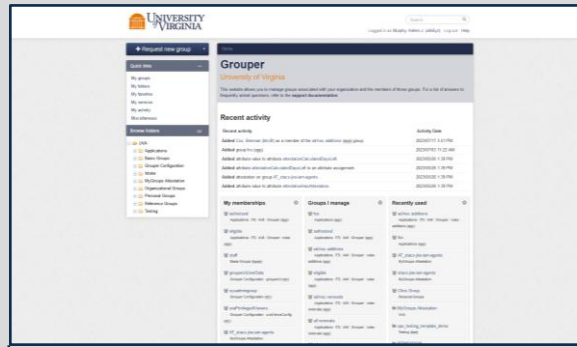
UNIVERSITY VIRGINIA

Search

Logged in as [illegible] Logout Help

+ Request new group

Quick links

My groups
My folders
My favorites
My services
My activity
Miscellaneous

Browse folders

UVA
Applications
Basis Groups
Grouper Configuration
Mailer
MyGroups Attestation
Organizational Groups
Personal Groups
Reference Groups
Testing

Home

Grouper

University of Virginia

This website allows you to manage groups associated with your organization and the members of those groups. For a list of answers to frequently asked questions, refer to the support documentation.

Recent activity

| Recent activity | Activity Date |
|---|---|
| Added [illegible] as a member of the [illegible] group | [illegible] |
| Added group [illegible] | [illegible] |
| Added attribute value to attribute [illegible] | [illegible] |
| Added attribute value to attribute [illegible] | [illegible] |
| Added attribute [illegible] as an attribute assignment | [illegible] |
| Added attribute on group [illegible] | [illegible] |
| Added attribute value to attribute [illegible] | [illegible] |

My memberships

Groups I manage

Recently used

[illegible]